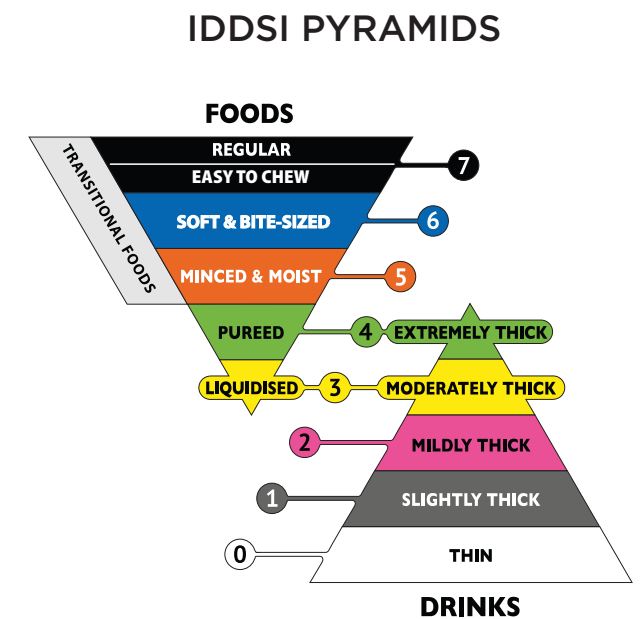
IDDSI PYRAMIDS

FOODS

TRANSITIONAL FOODS

REGULAR

EASY TO CHEW

7

SOFT & BITE-SIZED

6

MINCED & MOIST

5

PUREED

4

EXTREMELY THICK

LIQUIDISED

3

MODERATELY THICK

2

MILDLY THICK

1

SLIGHTLY THICK

0

THIN

DRINKS